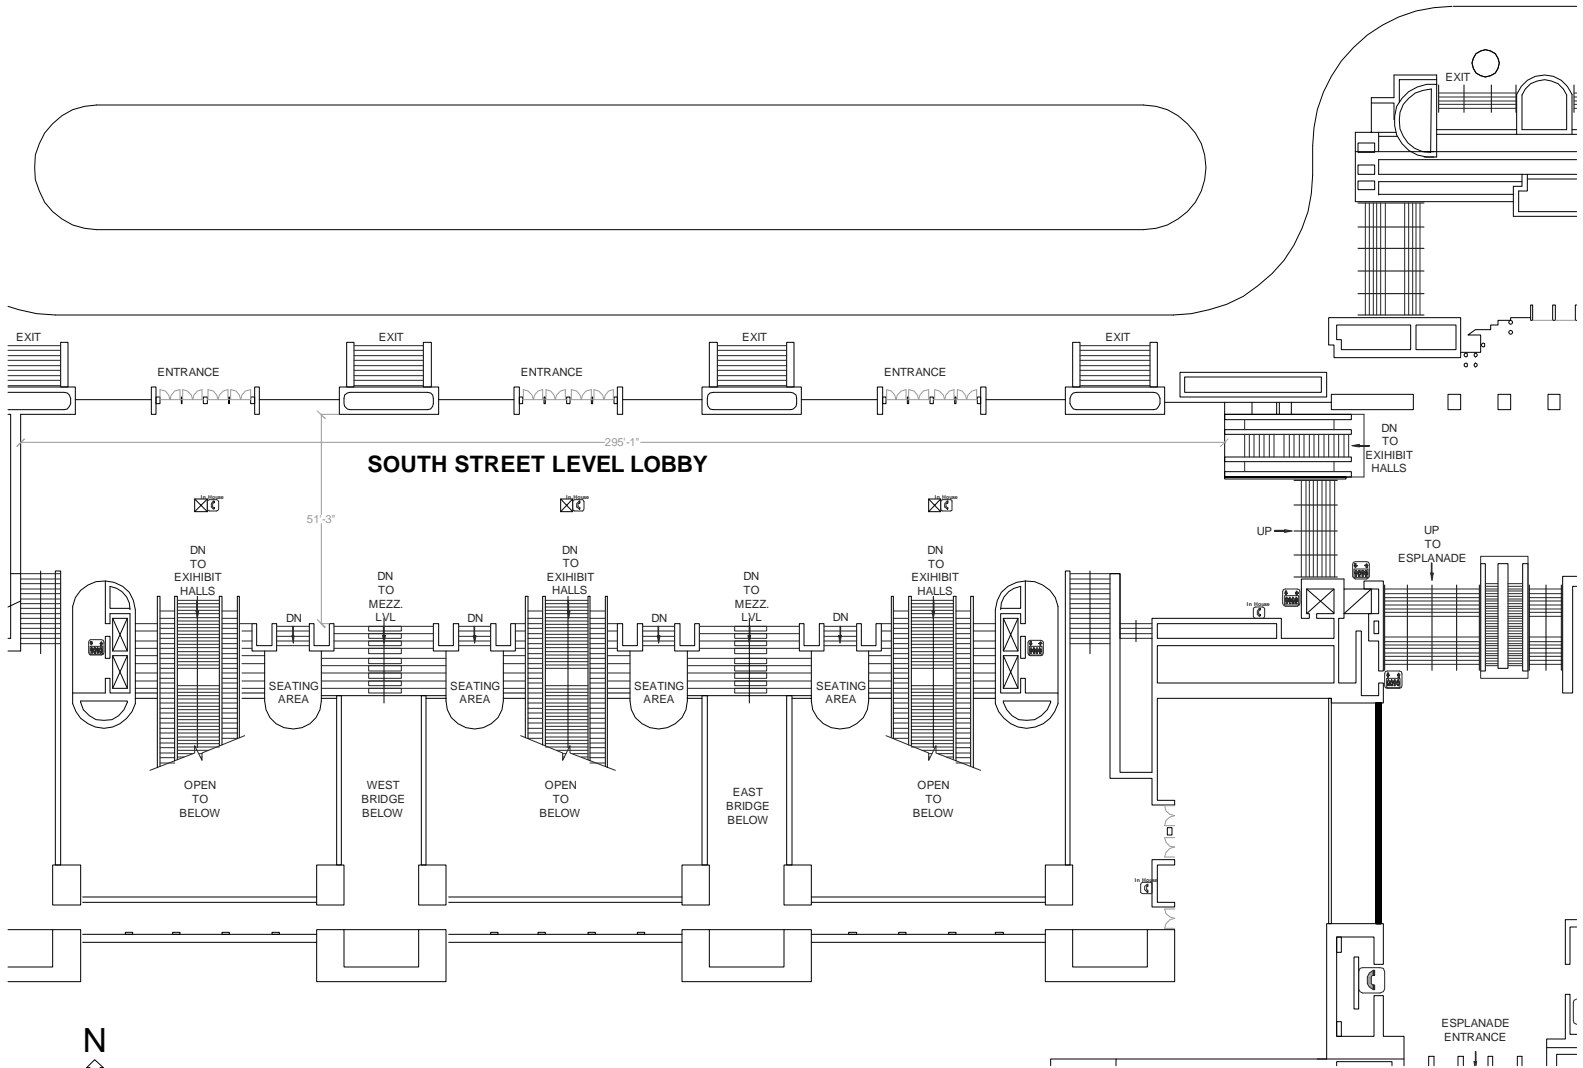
EXIT

EXIT

EXIT

EXIT

EXIT

ENTRANCE

ENTRANCE

ENTRANCE

295'-1"

DN TO EXIHIBIT HALLS

SOUTH STREET LEVEL LOBBY

In House

In House

In House

51'-3"

UP

UP TO ESPLANADE

DN TO EXIHIBIT HALLS

DN TO MEZZ. LVL

DN TO EXIHIBIT HALLS

DN TO MEZZ. LVL

DN TO EXIHIBIT HALLS

DN

DN

DN

DN

In House

SEATING AREA

SEATING AREA

SEATING AREA

SEATING AREA

OPEN TO BELOW

WEST BRIDGE BELOW

OPEN TO BELOW

EAST BRIDGE BELOW

OPEN TO BELOW

In House

ESPLANADE ENTRANCE

N